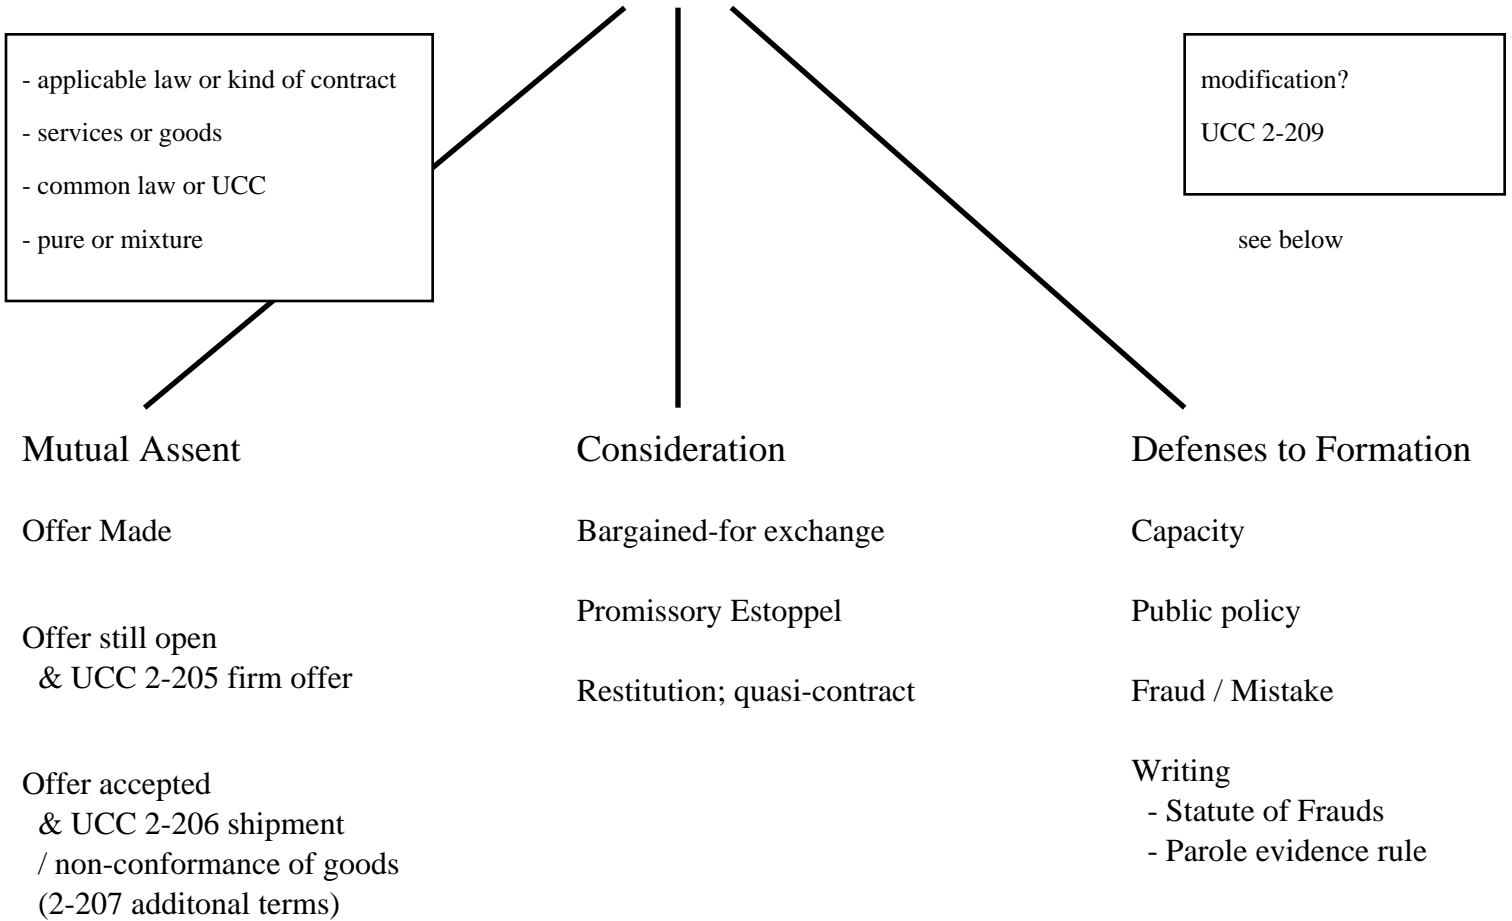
- applicable law or kind of contract
- services or goods
- common law or UCC
- pure or mixture

modification?
UCC 2-209

see below

Mutual Assent

Offer Made

Offer still open
& UCC 2-205 firm offer

Offer accepted
& UCC 2-206 shipment
/ non-conformance of goods
(2-207 additonal terms)

Consideration

Bargained-for exchange

Promissory Estoppel

Restitution; quasi-contract

Defenses to Formation

Capacity

Public policy

Fraud / Mistake

Writing
- Statute of Frauds
- Parole evidence rule